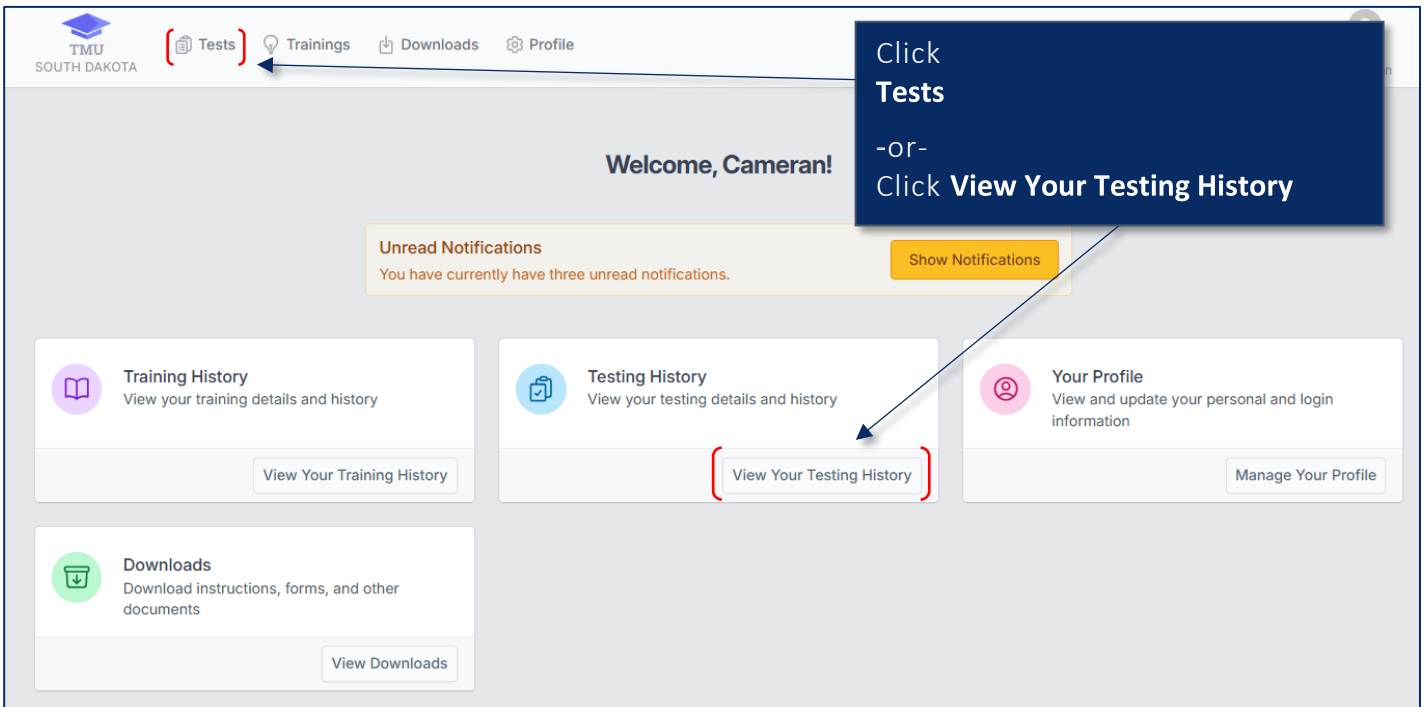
TMU
SOUTH DAKOTA

Tests Trainings Downloads Profile

Click
**Tests**

-or-
Click **View Your Testing History**

Welcome, Cameran!

Unread Notifications
You have currently have three unread notifications.

Show Notifications

Training History
View your training details and history

View Your Training History

Testing History
View your testing details and history

View Your Testing History

Your Profile
View and update your personal and login information

Manage Your Profile

Downloads
Download instructions, forms, and other documents

View Downloads